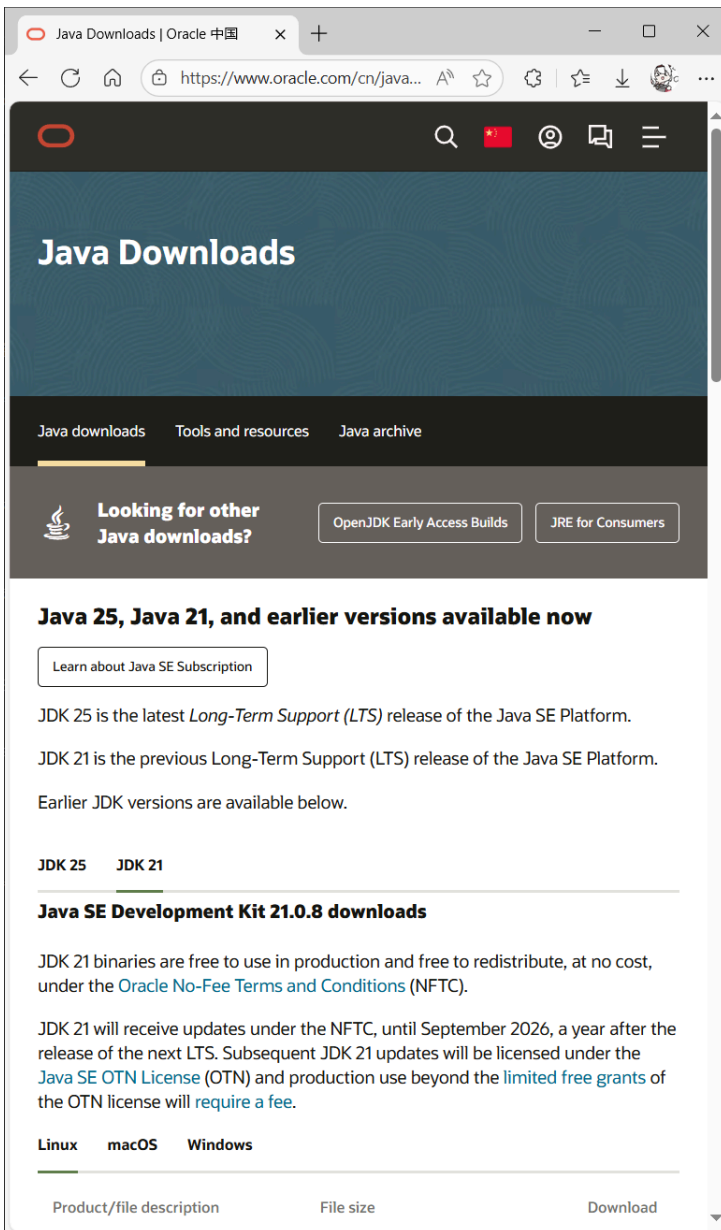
Java Downloads | Oracle 中国

https://www.oracle.com/cn/java...

Java Downloads

Java downloads Tools and resources Java archive

Looking for other Java downloads?

OpenJDK Early Access Builds

JRE for Consumers

Java 25, Java 21, and earlier versions available now

Learn about Java SE Subscription

JDK 25 is the latest *Long-Term Support (LTS)* release of the Java SE Platform.

JDK 21 is the previous Long-Term Support (LTS) release of the Java SE Platform.

Earlier JDK versions are available below.

JDK 25 JDK 21

Java SE Development Kit 21.0.8 downloads

JDK 21 binaries are free to use in production and free to redistribute, at no cost, under the Oracle No-Fee Terms and Conditions (NFTC).

JDK 21 will receive updates under the NFTC, until September 2026, a year after the release of the next LTS. Subsequent JDK 21 updates will be licensed under the Java SE OTN License (OTN) and production use beyond the limited free grants of the OTN license will require a fee.

Linux macOS Windows

| Product/file description | File size | Download |
|---|---|---|